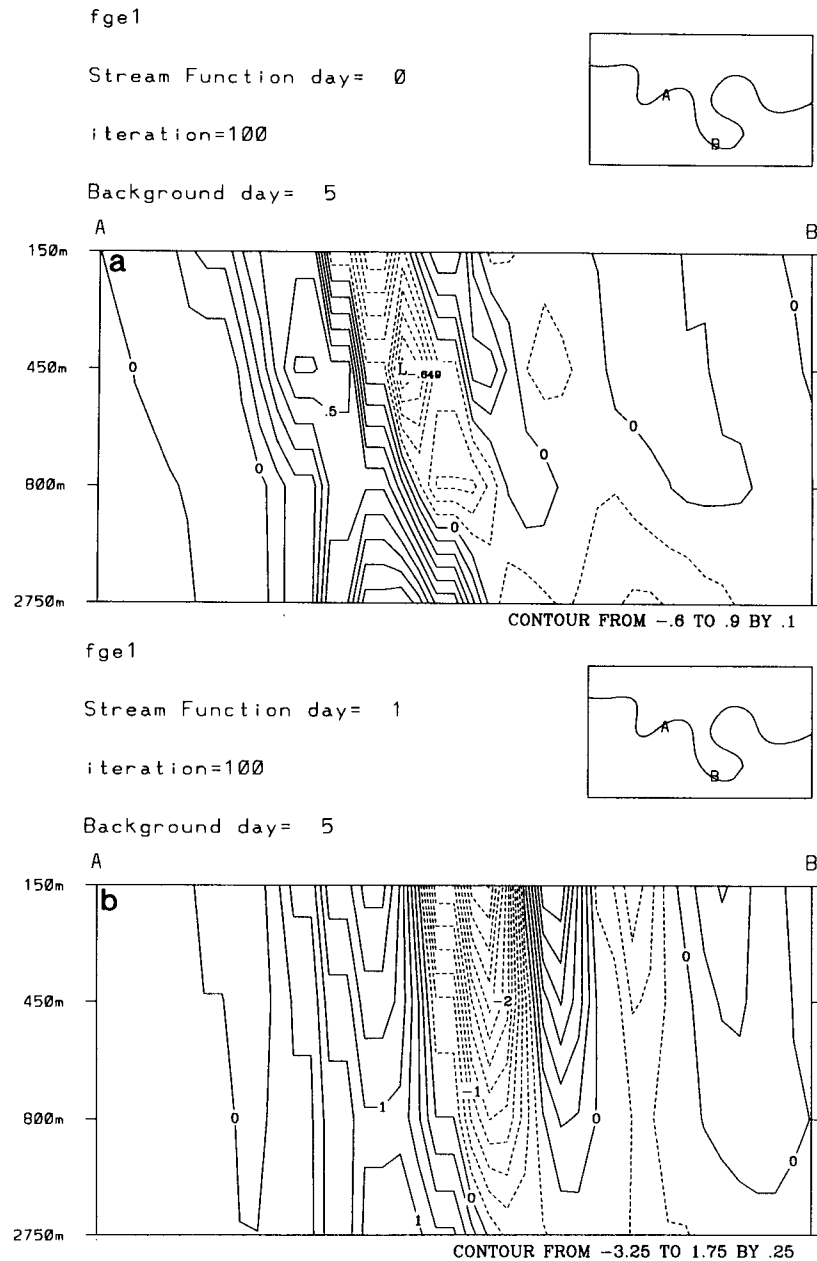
fge1

Stream Function day= 0

iteration=100

Background day= 5

A

B

A

B

150m

a

450m

800m

2750m

0

0

.5

L -.649

0

0

0

0

CONTOUR FROM -.6 TO .9 BY .1

fge1

Stream Function day= 1

iteration=100

Background day= 5

A

B

A

B

150m

b

450m

800m

2750m

0

1

-2

-1

0

1

0

0

0

CONTOUR FROM -3.25 TO 1.75 BY .25